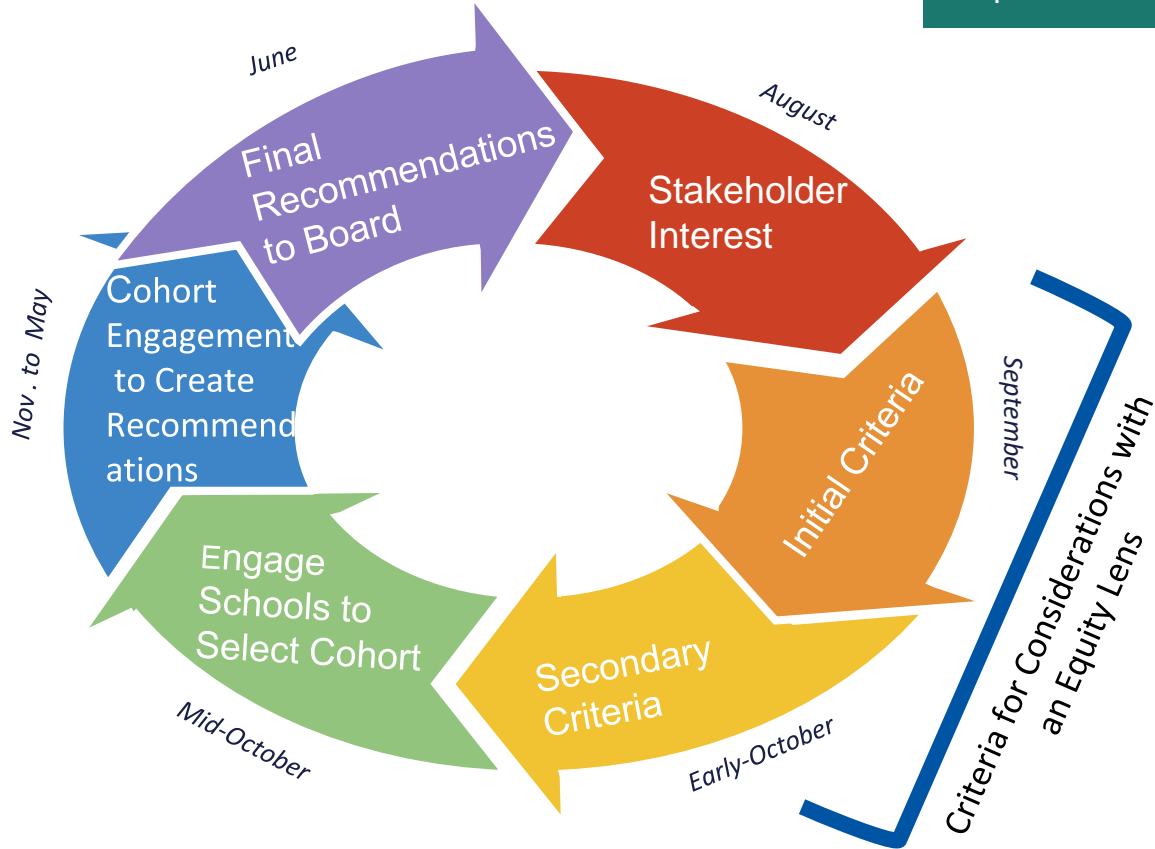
June

Final Recommendations to Board

August

Stakeholder Interest

September

Initial Criteria

Early-October

Secondary Criteria

Mid-October

Engage Schools to Select Cohort

Nov . to May

Cohort Engagement to Create Recommendations

Criteria for Considerations with an Equity Lens